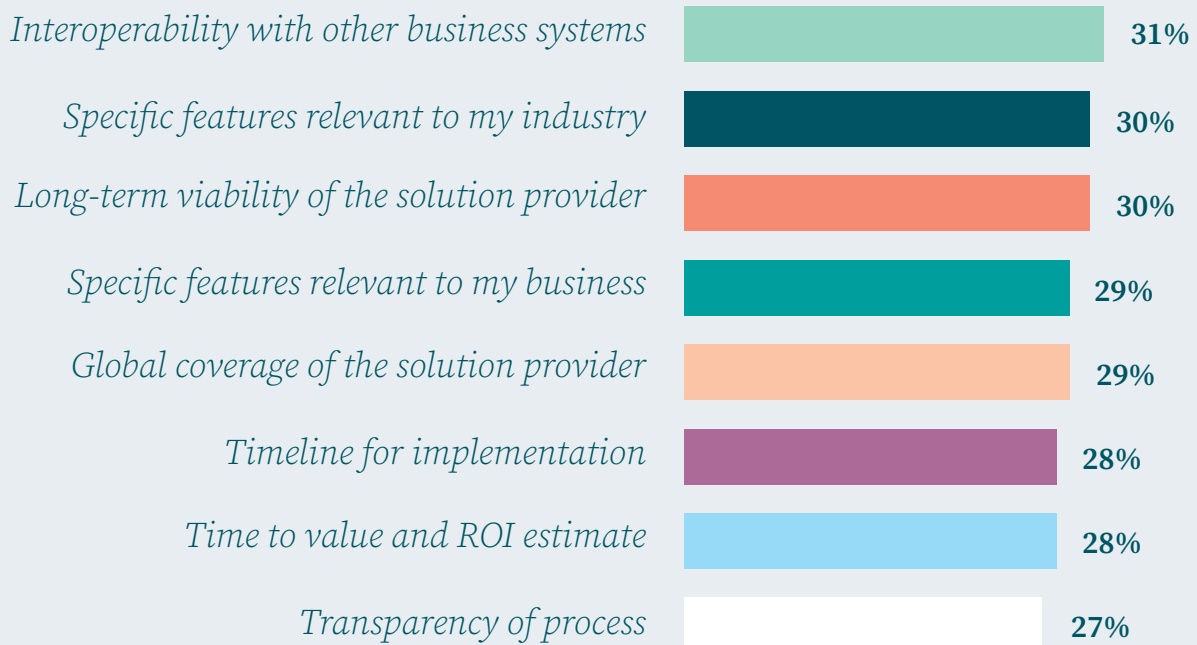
Interoperability with other business systems 31%
Specific features relevant to my industry 30%
Long-term viability of the solution provider 30%
Specific features relevant to my business 29%
Global coverage of the solution provider 29%
Timeline for implementation 28%
Time to value and ROI estimate 28%
Transparency of process 27%